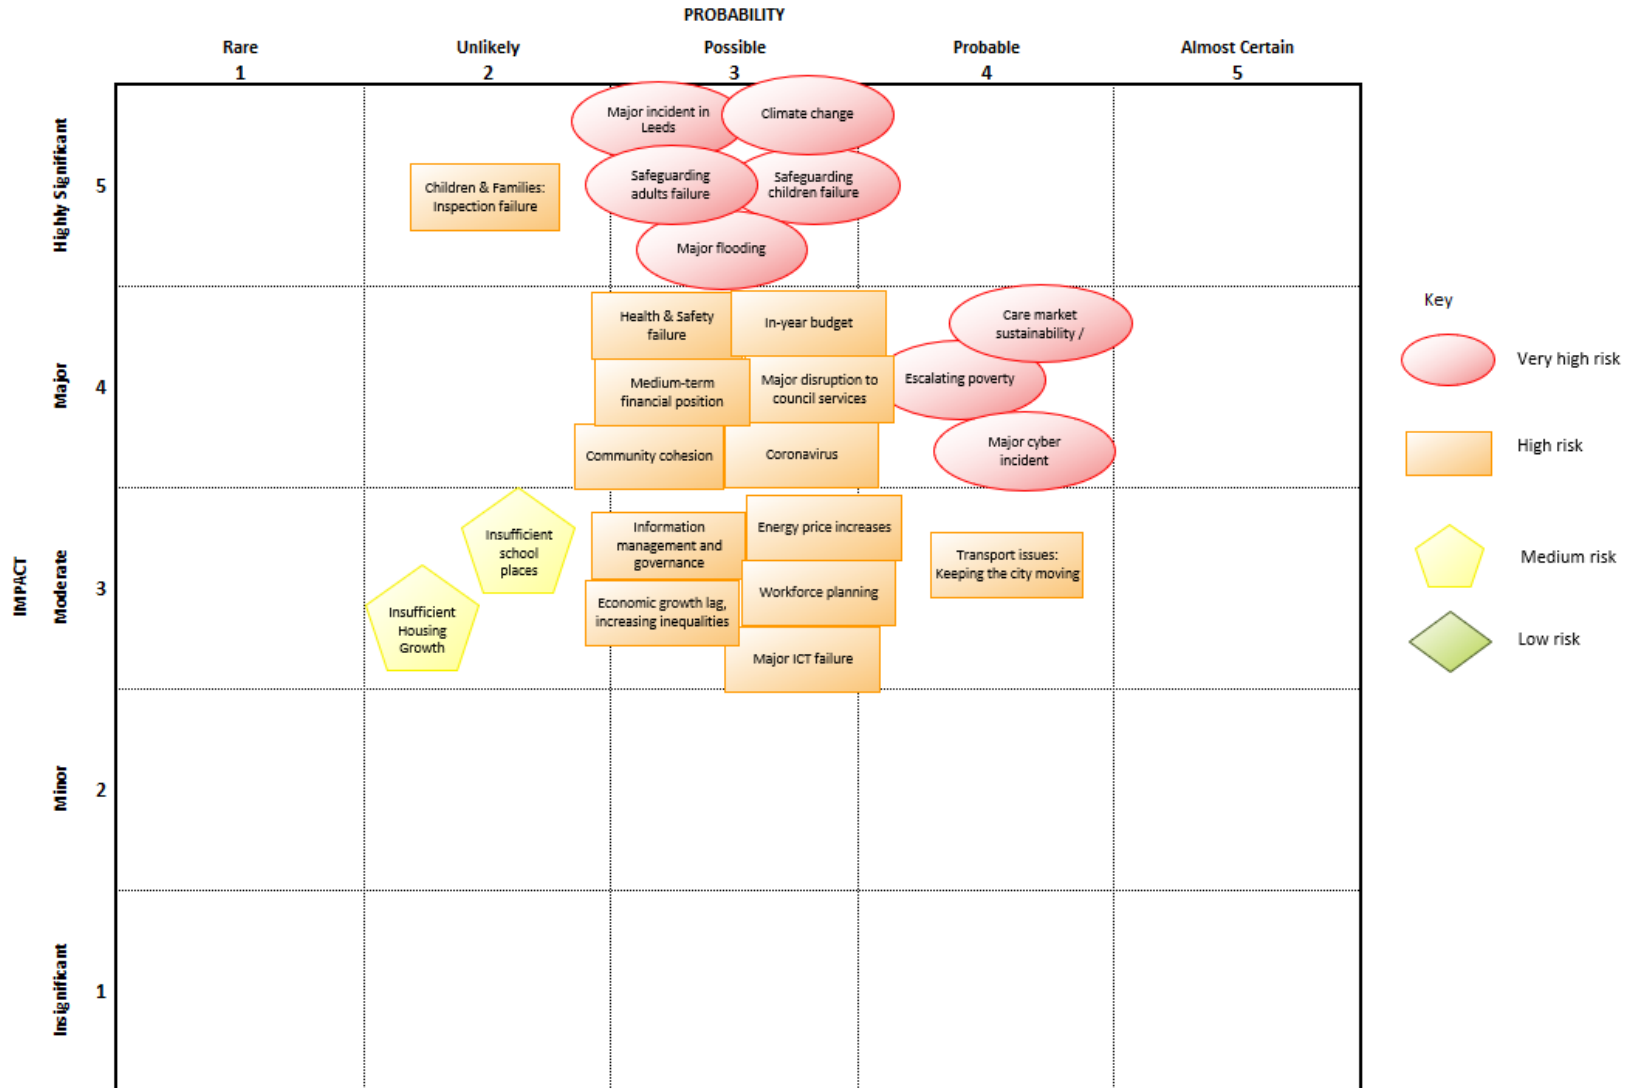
PROBABILITY

Rare 1

Unlikely 2

Possible 3

Probable 4

Almost Certain 5

IMPACT

Highly Significant 5

Major 4

Moderate 3

Minor 2

Insignificant 1

Major incident in Leeds

Climate change

Children & Families: Inspection failure

Safeguarding adults failure

Safeguarding children failure

Major flooding

Health & Safety failure

In-year budget

Care market sustainability /

Escalating poverty

Medium-term financial position

Major disruption to council services

Community cohesion

Coronavirus

Major cyber incident

Insufficient school places

Information management and governance

Energy price increases

Transport issues: Keeping the city moving

Workforce planning

Insufficient Housing Growth

Economic growth lag, increasing inequalities

Major ICT failure

Key

Very high risk

High risk

Medium risk

Low risk